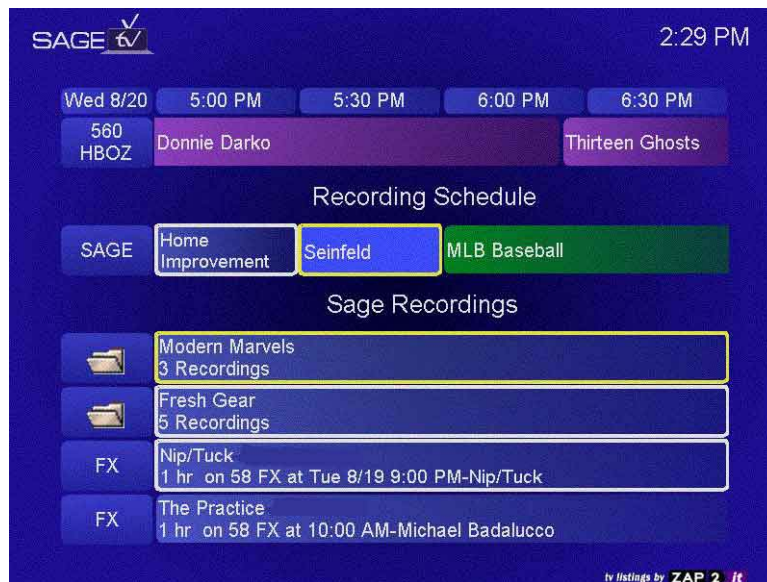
SAGE tv

2:29 PM

| Wed 8/20 | 5:00 PM | 5:30 PM | 6:00 PM | 6:30 PM |
|---|---|---|---|---|
| 560 HBOZ | Donnie Darko | | | Thirteen Ghosts |

Recording Schedule

| SAGE | Home Improvement | Seinfeld | MLB Baseball |
|---|---|---|---|

Sage Recordings

Modern Marvels
3 Recordings

Fresh Gear
5 Recordings

FX
Nip/Tuck
1 hr on 58 FX at Tue 8/19 9:00 PM-Nip/Tuck

FX
The Practice
1 hr on 58 FX at 10:00 AM-Michael Badalucco

tv listings by ZAP 2 it